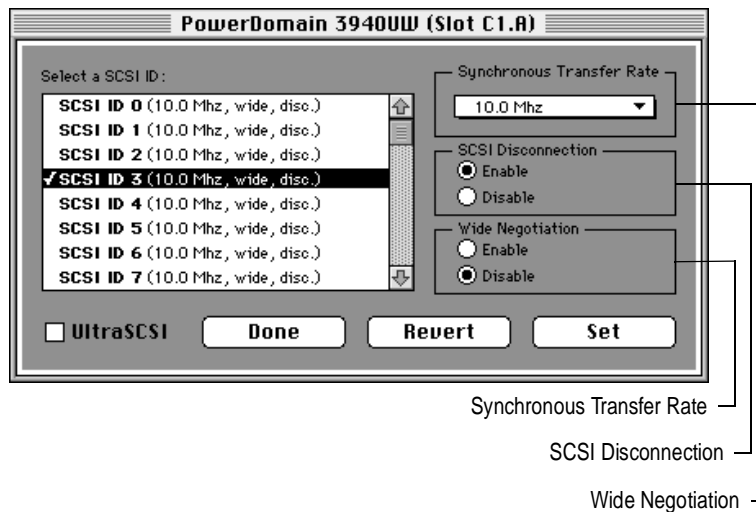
PowerDomain 3940UW (Slot C1.A)

Select a SCSI ID:

SCSI ID 0 (10.0 Mhz, wide, disc.)
SCSI ID 1 (10.0 Mhz, wide, disc.)
SCSI ID 2 (10.0 Mhz, wide, disc.)
✓SCSI ID 3 (10.0 Mhz, wide, disc.)
SCSI ID 4 (10.0 Mhz, wide, disc.)
SCSI ID 5 (10.0 Mhz, wide, disc.)
SCSI ID 6 (10.0 Mhz, wide, disc.)
SCSI ID 7 (10.0 Mhz, wide, disc.)

Synchronous Transfer Rate
10.0 Mhz

SCSI Disconnection
Enable
Disable

Wide Negotiation
Enable
Disable

UltraSCSI
Done
Revert
Set

Synchronous Transfer Rate
SCSI Disconnection
Wide Negotiation